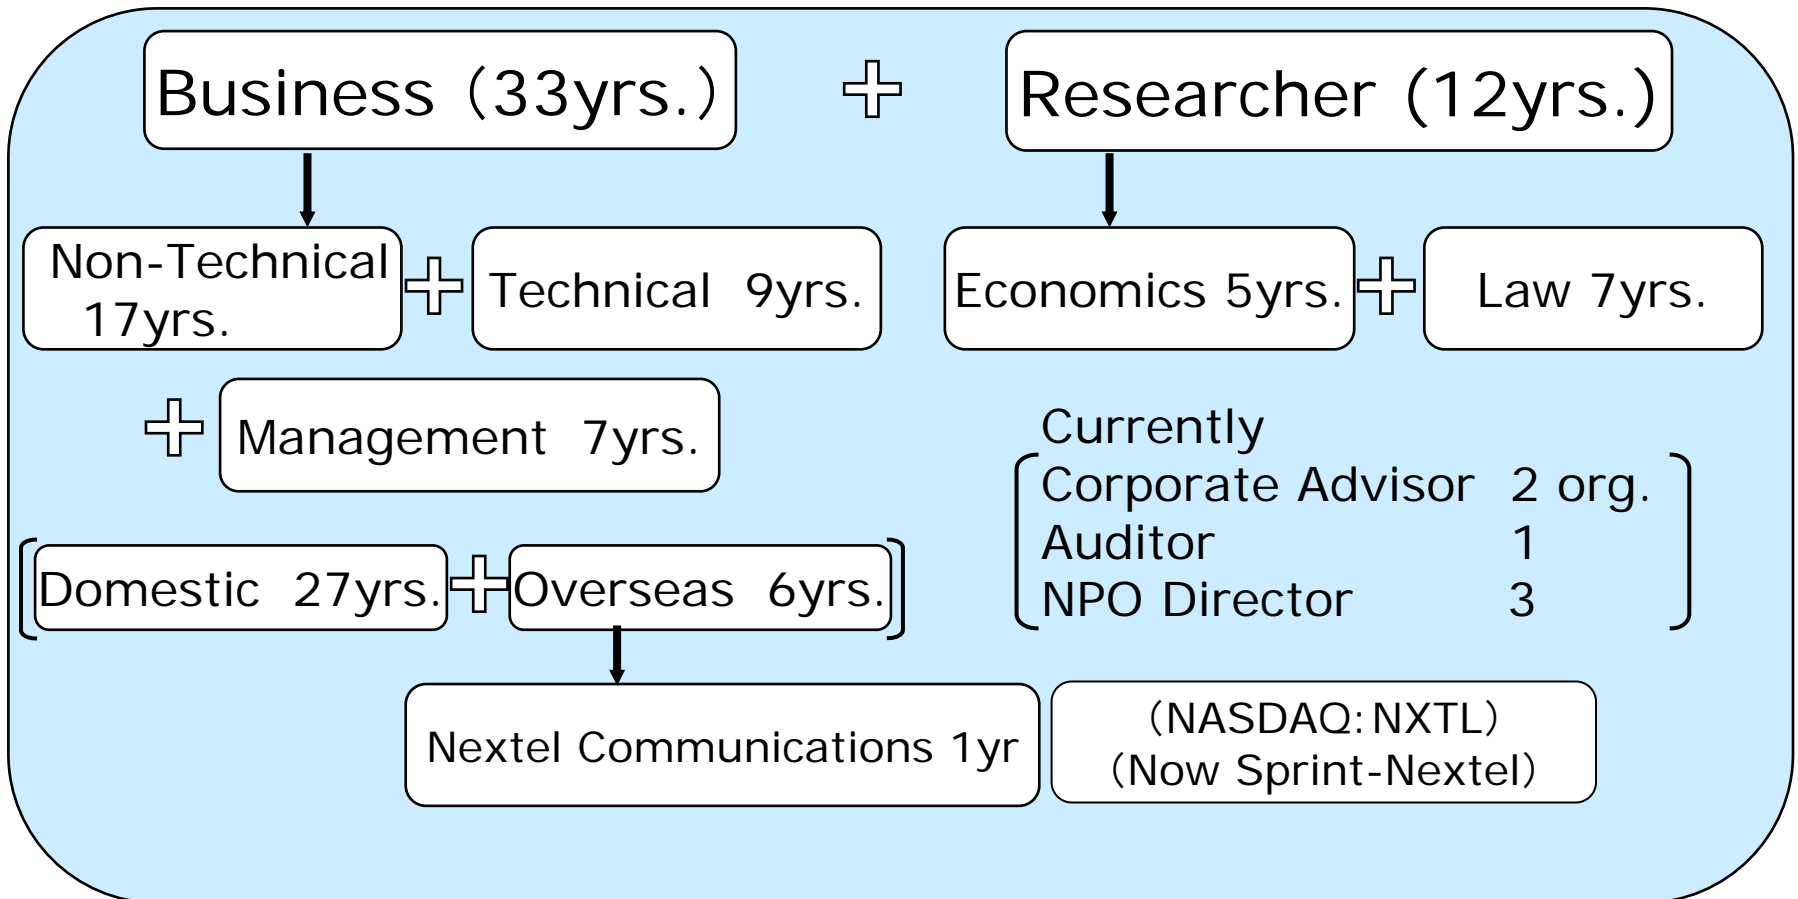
Business (33yrs.) + Researcher (12yrs.)

Non-Technical 17yrs. + Technical 9yrs.

Economics 5yrs. + Law 7yrs.

+ Management 7yrs.

Currently
Corporate Advisor 2 org.
Auditor 1
NPO Director 3

Domestic 27yrs. + Overseas 6yrs.

Nextel Communications 1yr

(NASDAQ:NXTL)
(Now Sprint-Nextel)